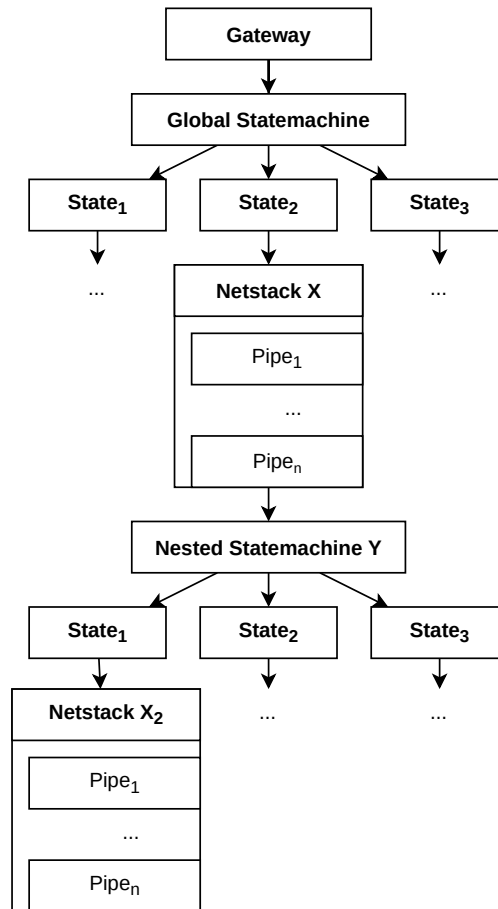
Gateway

Global Statemachine

State$_1$

State$_2$

State$_3$

...

Netstack X

Pipe$_1$

...

Pipe$_n$

...

Nested Statemachine Y

State$_1$

State$_2$

State$_3$

Netstack X$_2$

Pipe$_1$

...

Pipe$_n$

...

...